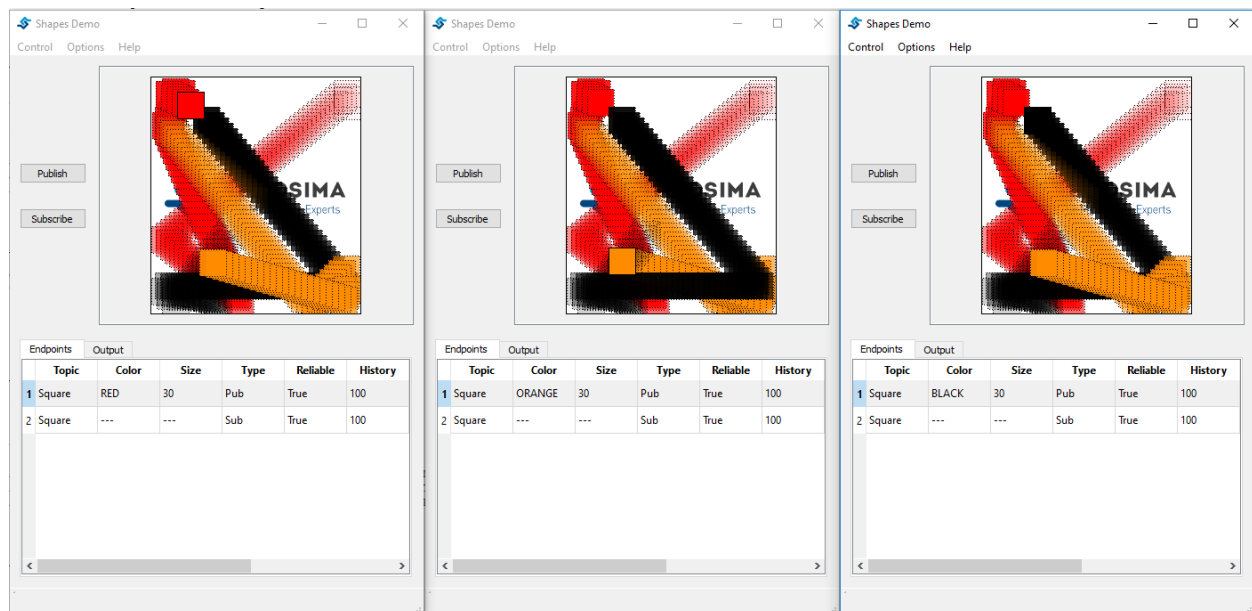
Shapes Demo

Control Options Help

Publish

Subscribe

SIMA
Experts

Endpoints Output

| | Topic | Color | Size | Type | Reliable | History |
|---|---|---|---|---|---|---|
| 1 | Square | RED | 30 | Pub | True | 100 |
| 2 | Square | --- | --- | Sub | True | 100 |

Shapes Demo

Control Options Help

Publish

Subscribe

SIMA
Experts

Endpoints Output

| | Topic | Color | Size | Type | Reliable | History |
|---|---|---|---|---|---|---|
| 1 | Square | ORANGE | 30 | Pub | True | 100 |
| 2 | Square | --- | --- | Sub | True | 100 |

Shapes Demo

Control Options Help

Publish

Subscribe

SIMA
Experts

Endpoints Output

| | Topic | Color | Size | Type | Reliable | History |
|---|---|---|---|---|---|---|
| 1 | Square | BLACK | 30 | Pub | True | 100 |
| 2 | Square | --- | --- | Sub | True | 100 |